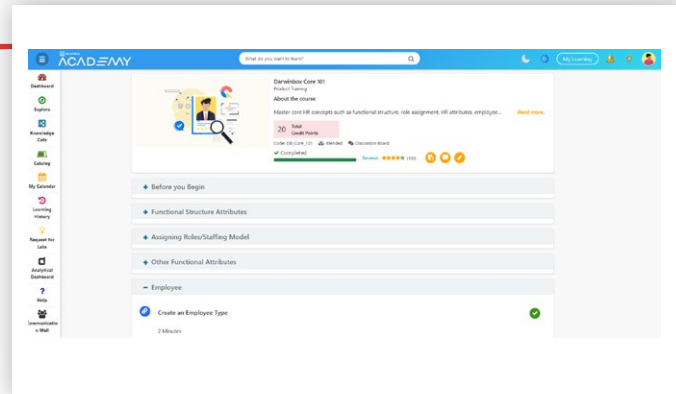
ACADEMY

What do you want to learn?

My Learning

Dashboard
Explore
Knowledge Cafe
Catalog
My Calendar
Learning History
Request for Late
Analytical Dashboard
Help
Communicatio n Wall

Darwinbox Core 101
Product Training
About the course
Master core HR concepts such as functional structure, role assignment, HR attributes, employee... Read more...
20 Total Credit Points
Code: DB_Core_101 Blended Discussion Board
✓ Completed
Reviews ★★★★★ (93)

+ Before you Begin

+ Functional Structure Attributes

+ Assigning Roles/Staffing Model

+ Other Functional Attributes

− Employee

Create an Employee Type
2 Minutes